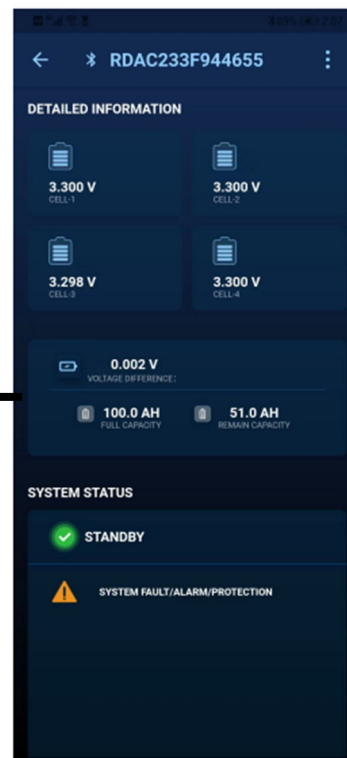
RDAC233F944655

DETAILED INFORMATION

3.300 V
CELL-1

3.300 V
CELL-2

3.298 V
CELL-3

3.300 V
CELL-4

0.002 V
VOLTAGE DIFFERENCE:

100.0 AH
FULL CAPACITY

51.0 AH
REMAIN CAPACITY

SYSTEM STATUS

STANDBY

SYSTEM FAULT/ALARM/PROTECTION